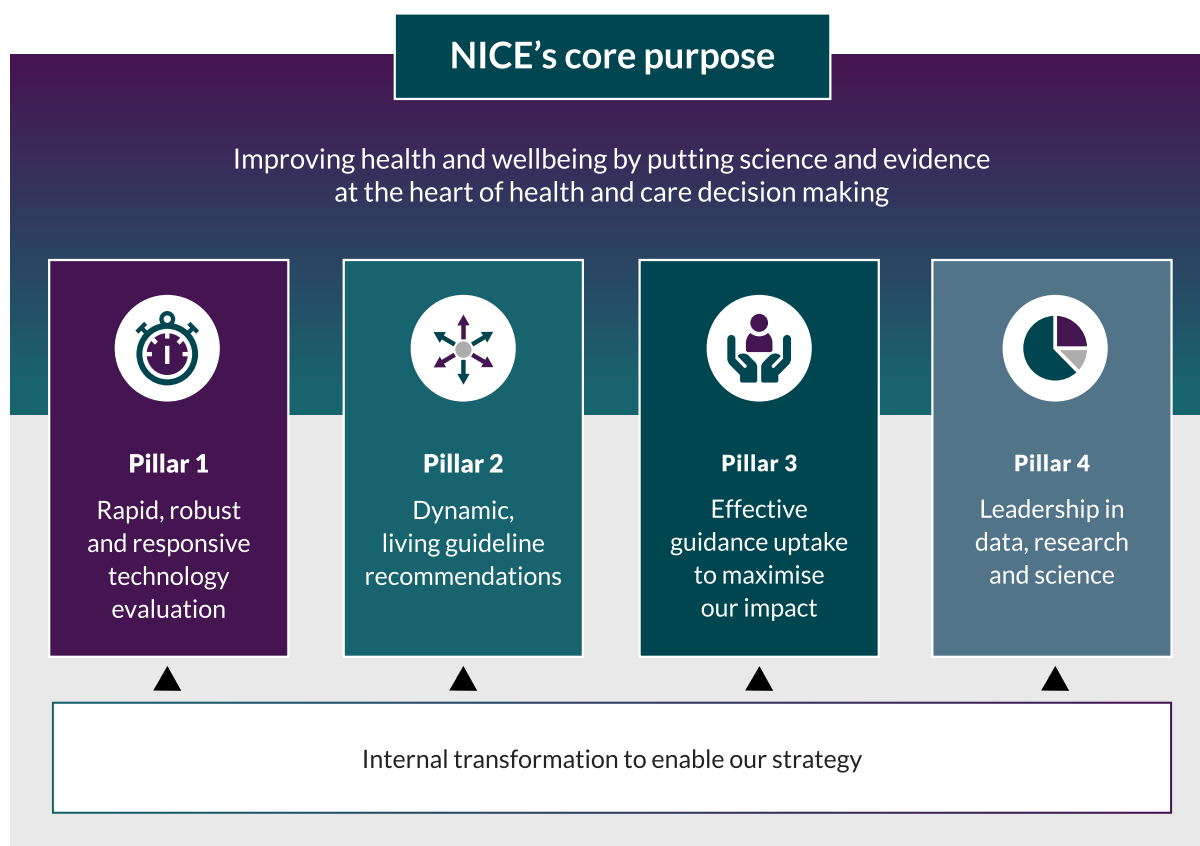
NICE’s core purpose

Improving health and wellbeing by putting science and evidence at the heart of health and care decision making

Pillar 1

Rapid, robust and responsive technology evaluation

Pillar 2

Dynamic, living guideline recommendations

Pillar 3

Effective guidance uptake to maximise our impact

Pillar 4

Leadership in data, research and science

Internal transformation to enable our strategy